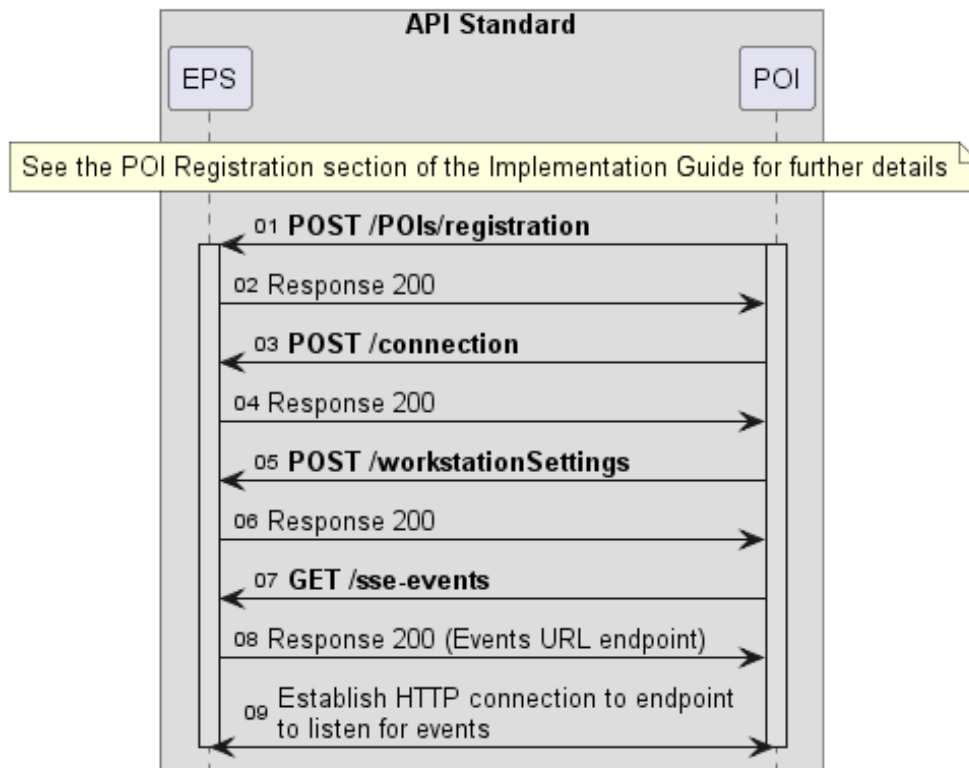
API Standard

EPS

POI

See the POI Registration section of the Implementation Guide for further details

01 POST /POIs/registration

02 Response 200

03 POST /connection

04 Response 200

05 POST /workstationSettings

06 Response 200

07 GET /sse-events

08 Response 200 (Events URL endpoint)

09 Establish HTTP connection to endpoint to listen for events